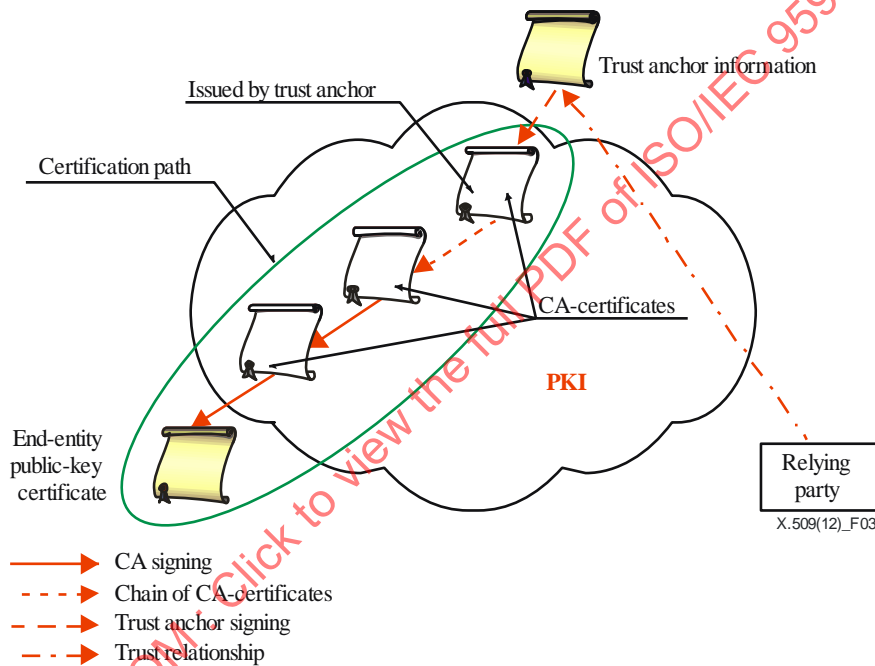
Trust anchor information

Issued by trust anchor

Certification path

CA-certificates

PKI

End-entity public-key certificate

Relying party

X.509(12)_F03

CA signing

Chain of CA-certificates

Trust anchor signing

Trust relationship

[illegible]M: Click to view the full PDF of ISO/IEC 95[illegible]